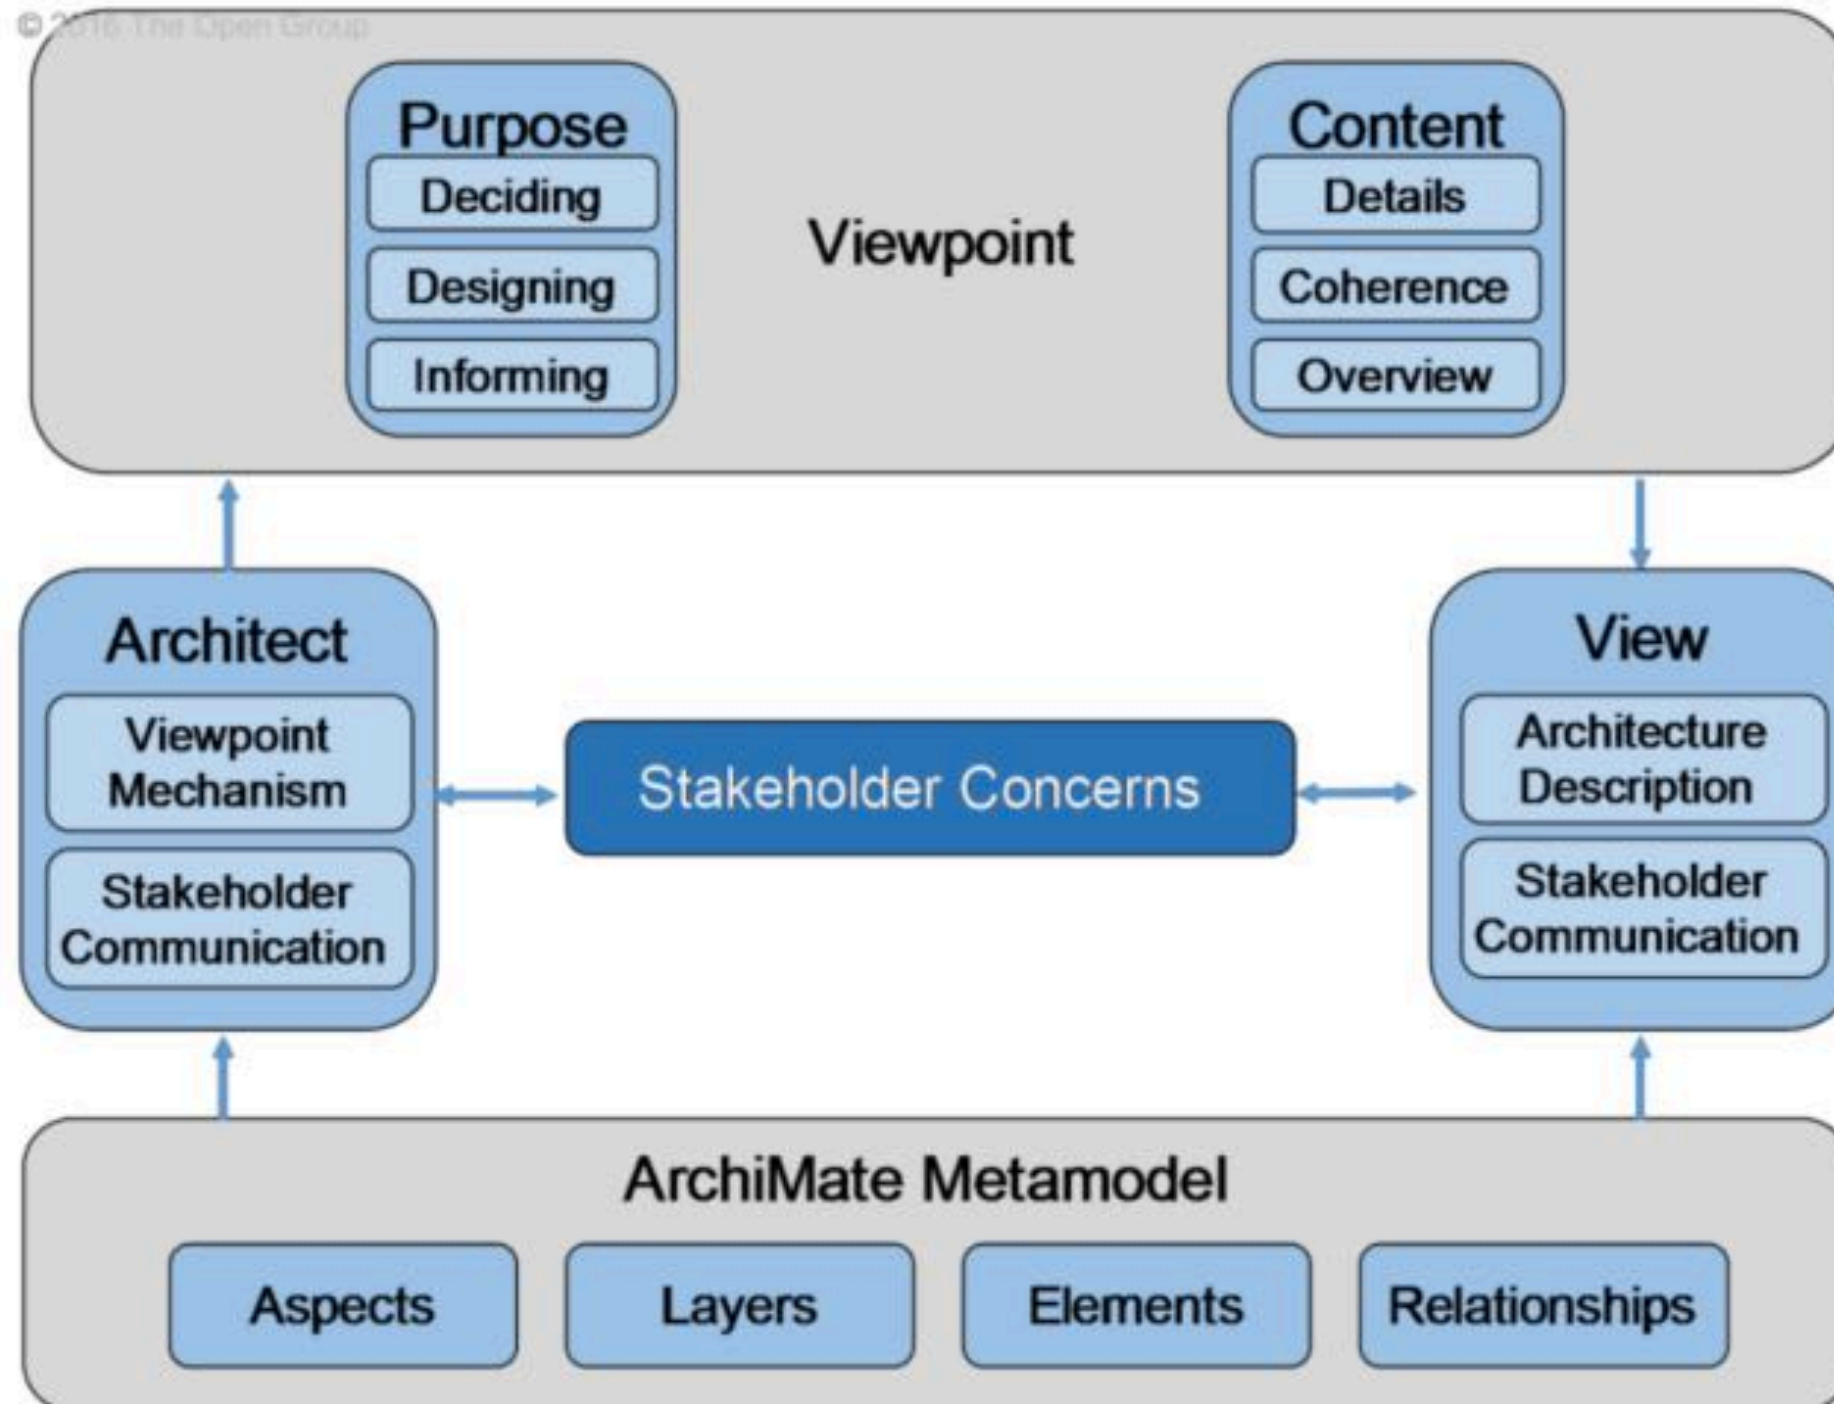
© 2016 The Open Group

Purpose
Deciding
Designing
Informing

Viewpoint

Content
Details
Coherence
Overview

Architect
Viewpoint Mechanism
Stakeholder Communication

Stakeholder Concerns

View
Architecture Description
Stakeholder Communication

ArchiMate Metamodel
Aspects
Layers
Elements
Relationships